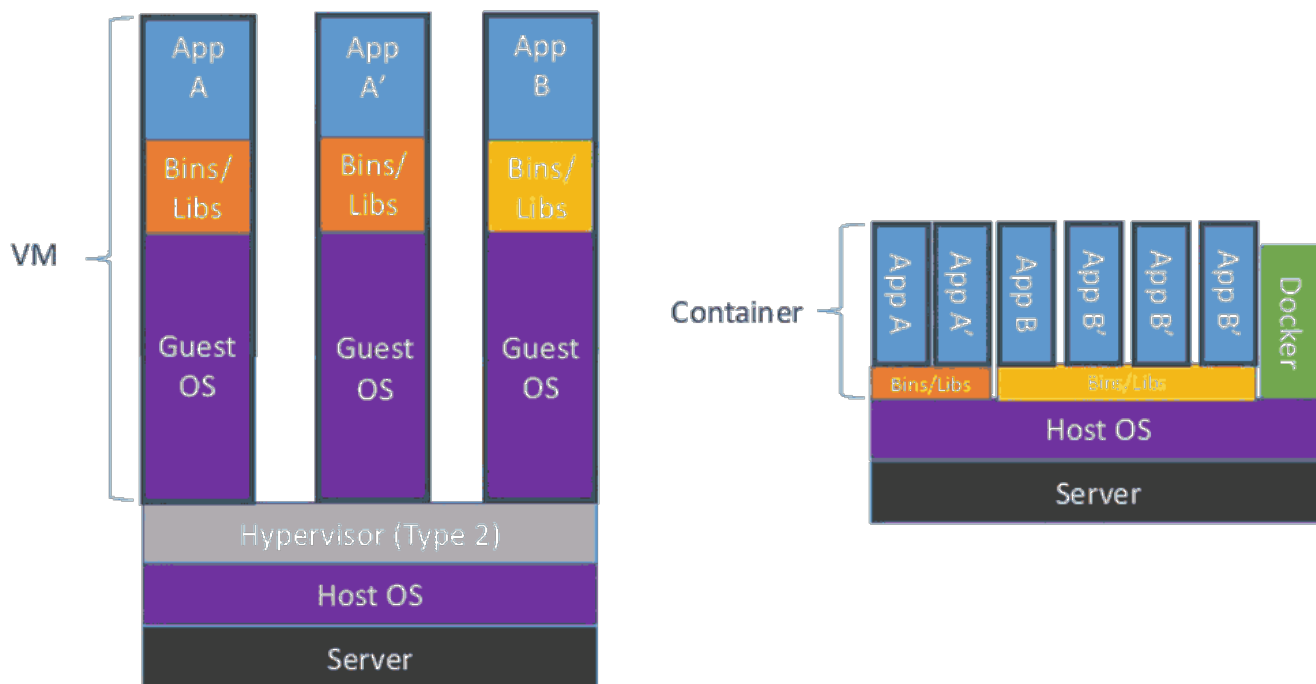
VM

App A

Bins/ Libs

Guest OS

App A'

Bins/ Libs

Guest OS

App B

Bins/ Libs

Guest OS

Hypervisor (Type 2)

Host OS

Server

Container

App A

App A'

App B

App B'

App B'

App B'

Docker

Bins/Libs

Bins/Libs

Host OS

Server